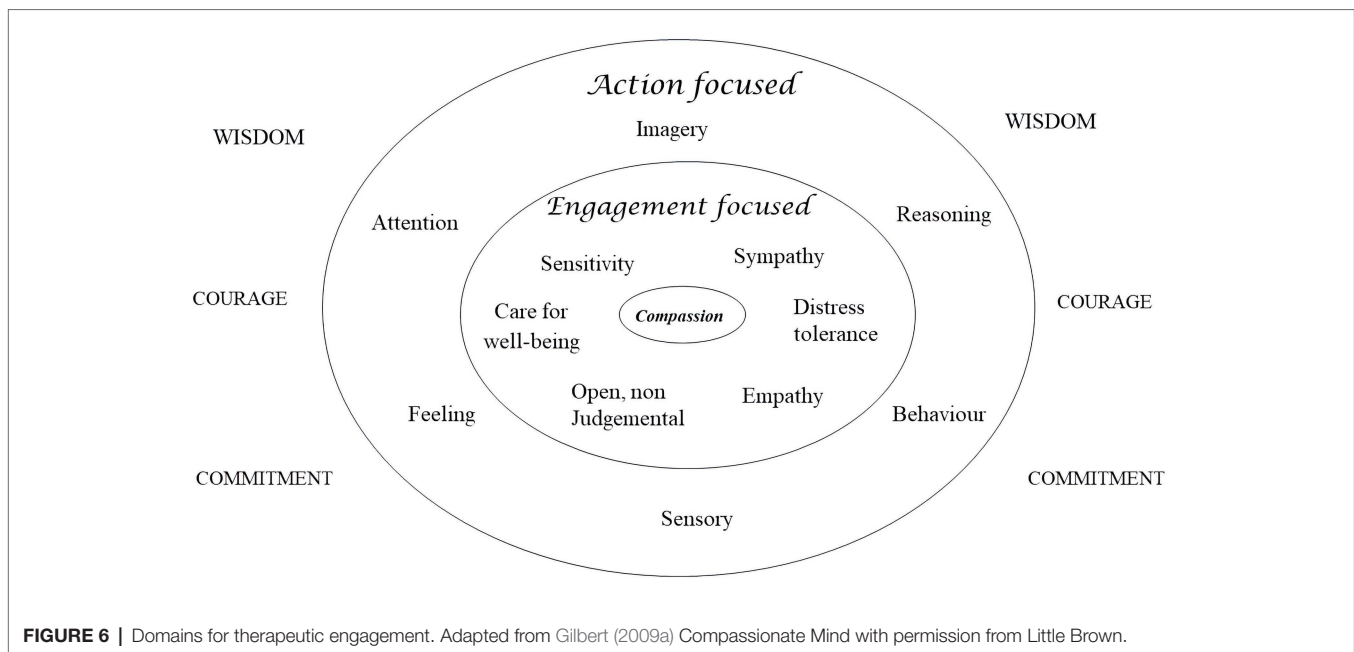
Action focused

WISDOM

Imagery

WISDOM

Engagement focused

Attention

Reasoning

Sensitivity

Sympathy

COURAGE

Care for well-being

Compassion

Distress tolerance

COURAGE

Open, non Judgemental

Empathy

Feeling

Behaviour

COMMITMENT

COMMITMENT

Sensory

FIGURE 6 | Domains for therapeutic engagement. Adapted from Gilbert (2009a) Compassionate Mind with permission from Little Brown.